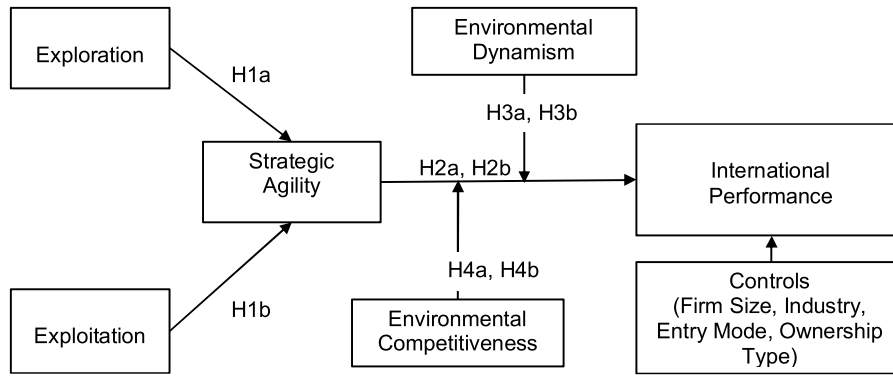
Exploration

H1a

Environmental Dynamism

H3a, H3b

Strategic Agility

H2a, H2b

International Performance

H4a, H4b

Exploitation

H1b

Environmental Competitiveness

Controls (Firm Size, Industry, Entry Mode, Ownership Type)